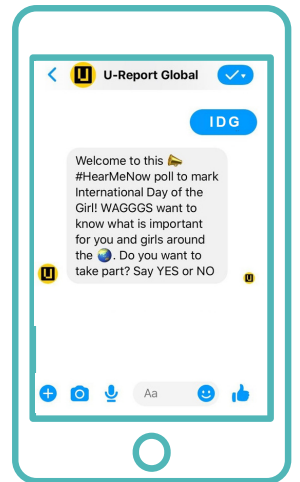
U-Report Global

IDG

Welcome to this 📣 #HearMeNow poll to mark International Day of the Girl! WAGGGS want to know what is important for you and girls around the 🌏. Do you want to take part? Say YES or NO

Aa